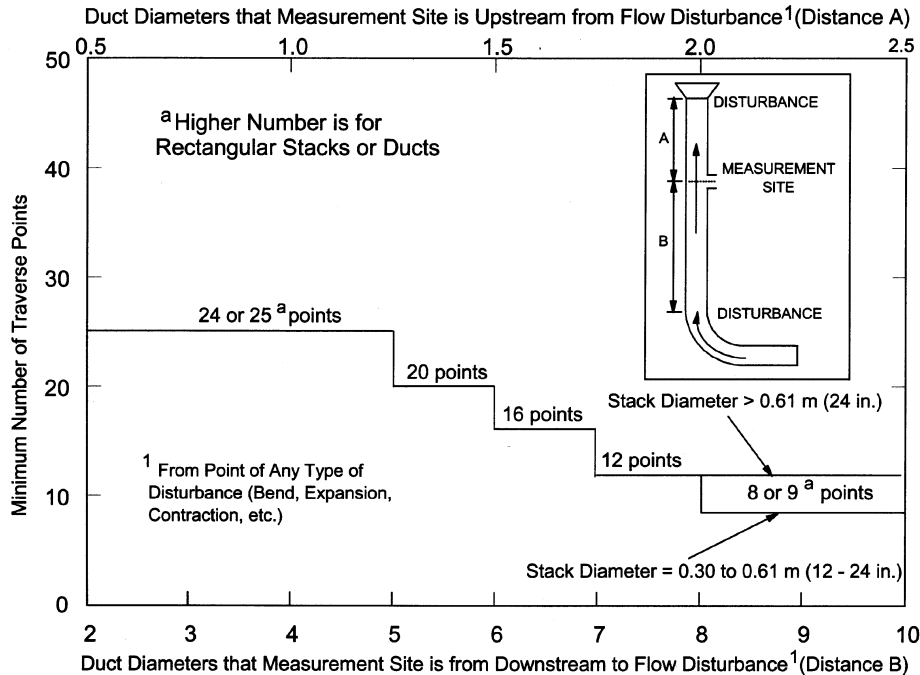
Duct Diameters that Measurement Site is Upstream from Flow Disturbance$^1$(Distance A)

0.5 1.0 1.5 2.0 2.5

50 40 30 20 10 0

$^a$Higher Number is for Rectangular Stacks or Ducts

DISTURBANCE

A

MEASUREMENT SITE

B

DISTURBANCE

Minimum Number of Traverse Points

24 or 25 $^a$points

20 points

16 points

Stack Diameter > 0.61 m (24 in.)

12 points

$^1$ From Point of Any Type of Disturbance (Bend, Expansion, Contraction, etc.)

8 or 9 $^a$ points

Stack Diameter = 0.30 to 0.61 m (12 - 24 in.)

2 3 4 5 6 7 8 9 10

Duct Diameters that Measurement Site is from Downstream to Flow Disturbance$^1$(Distance B)